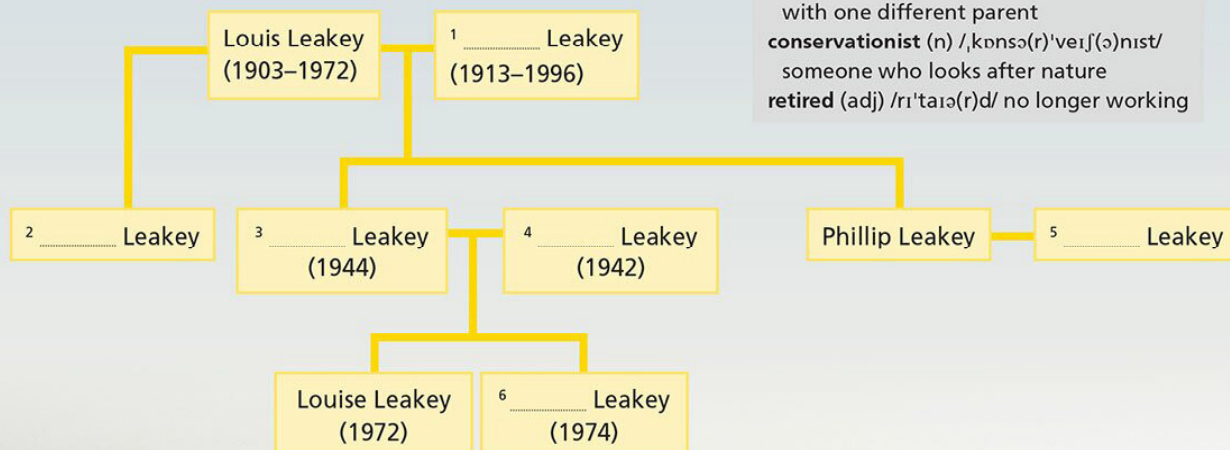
with one different parent
**conservationist** (n) /ˌkɒnsə(r)ˈveɪʃ(ə)nɪst/ someone who looks after nature
**retired** (adj) /rɪˈtaɪə(r)d/ no longer working

Louis Leakey (1903–1972)

$^1$ .................. Leakey (1913–1996)

$^2$ .................. Leakey

$^3$ .................. Leakey (1944)

$^4$ .................. Leakey (1942)

Phillip Leakey

$^5$ .................. Leakey

Louise Leakey (1972)

$^6$ .................. Leakey (1974)